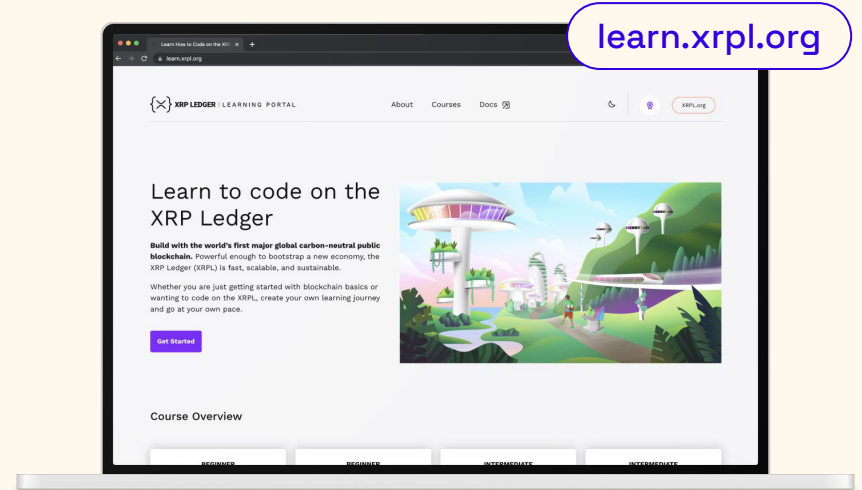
learn.xrpl.org

Learn How to Code on the XRP

learn.xrpl.org

XRP LEDGER | LEARNING PORTAL

About Courses Docs

XRPL.org

Learn to code on the XRP Ledger

**Build with the world's first major global carbon-neutral public blockchain.** Powerful enough to bootstrap a new economy, the XRP Ledger (XRPL) is fast, scalable, and sustainable.

Whether you are just getting started with blockchain basics or wanting to code on the XRPL, create your own learning journey and go at your own pace.

Get Started

Course Overview

BEGINNER

BEGINNER

INTERMEDIATE

INTERMEDIATE